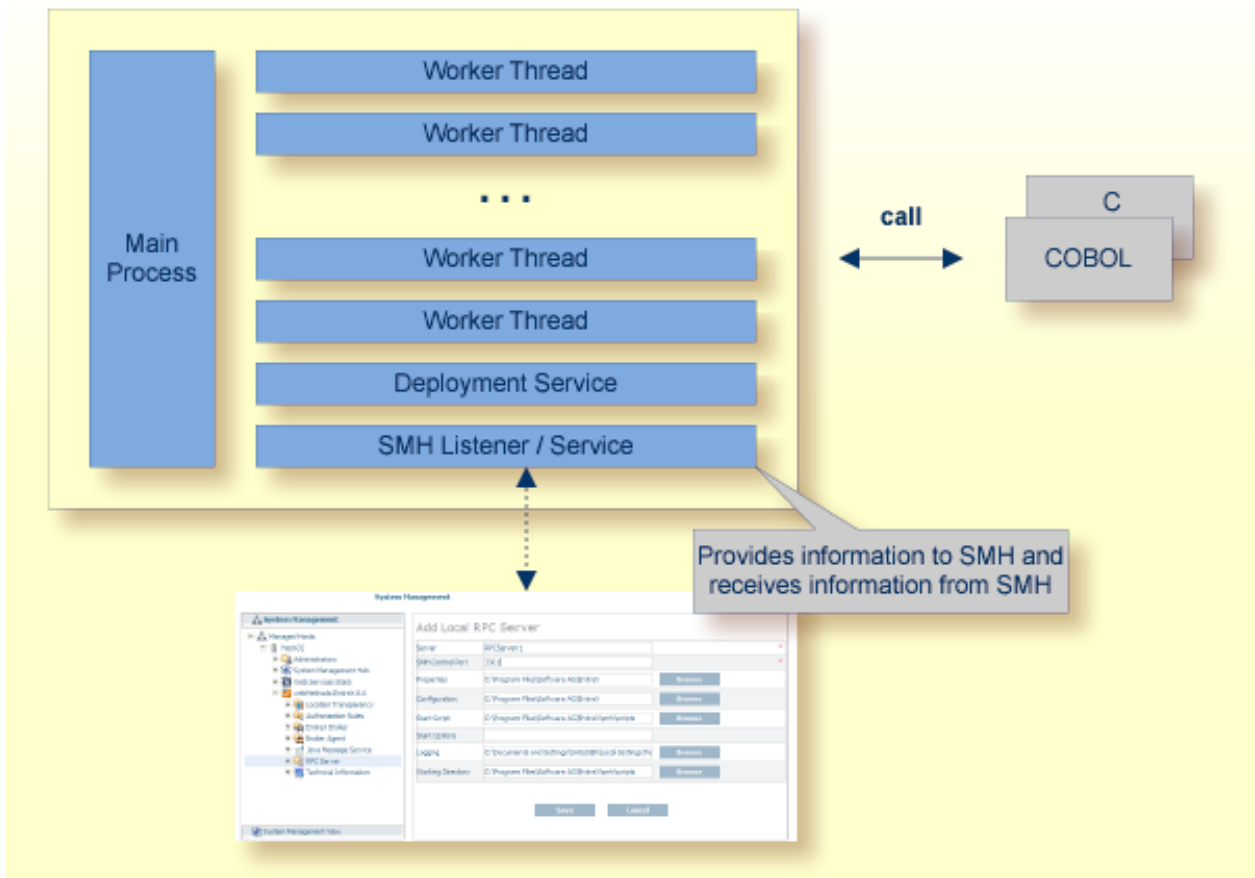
Main Process

Worker Thread

Worker Thread

. . .

Worker Thread

Worker Thread

Deployment Service

SMH Listener / Service

call

C

COBOL

Provides information to SMH and receives information from SMH

System Management

System Management

Managed Hosts

Host01

Administration

System Management Hub

Web Services Stack

webMethods EntireX

Location Transparency

Authorization Rules

EntireX Broker

Broker Agent

Java Message Service

RPC Server

Technical Information

System Management View

Add Local RPC Server

Server

SMH Control Port

Properties

Browse

Configuration

Browse

Start Script

Browse

Start Options

Logging

Browse

Starting Directory

Browse

Save

Cancel